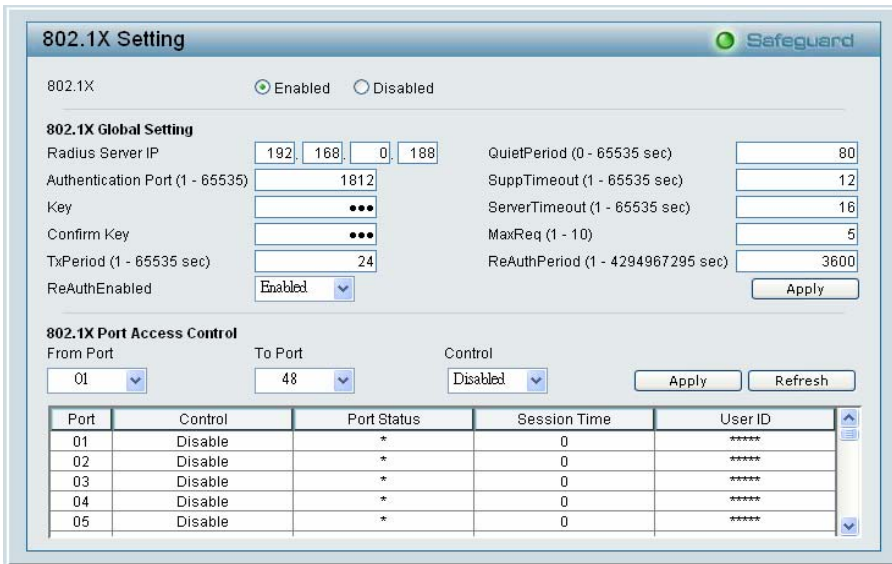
802.1X Setting

Safeguard

802.1X Enabled Disabled

802.1X Global Setting

Radius Server IP 192 . 168 . 0 . 188

QuietPeriod (0 - 65535 sec) 80

Authentication Port (1 - 65535) 1812

SuppTimeout (1 - 65535 sec) 12

Key ●●●

ServerTimeout (1 - 65535 sec) 16

Confirm Key ●●●

MaxReq (1 - 10) 5

TxPeriod (1 - 65535 sec) 24

ReAuthPeriod (1 - 4294967295 sec) 3600

ReAuthEnabled Enabled

Apply

802.1X Port Access Control

From Port 01

To Port 48

Control Disabled

Apply Refresh

| Port | Control | Port Status | Session Time | User ID |
|---|---|---|---|---|
| 01 | Disable | * | 0 | ***** |
| 02 | Disable | * | 0 | ***** |
| 03 | Disable | * | 0 | ***** |
| 04 | Disable | * | 0 | ***** |
| 05 | Disable | * | 0 | ***** |